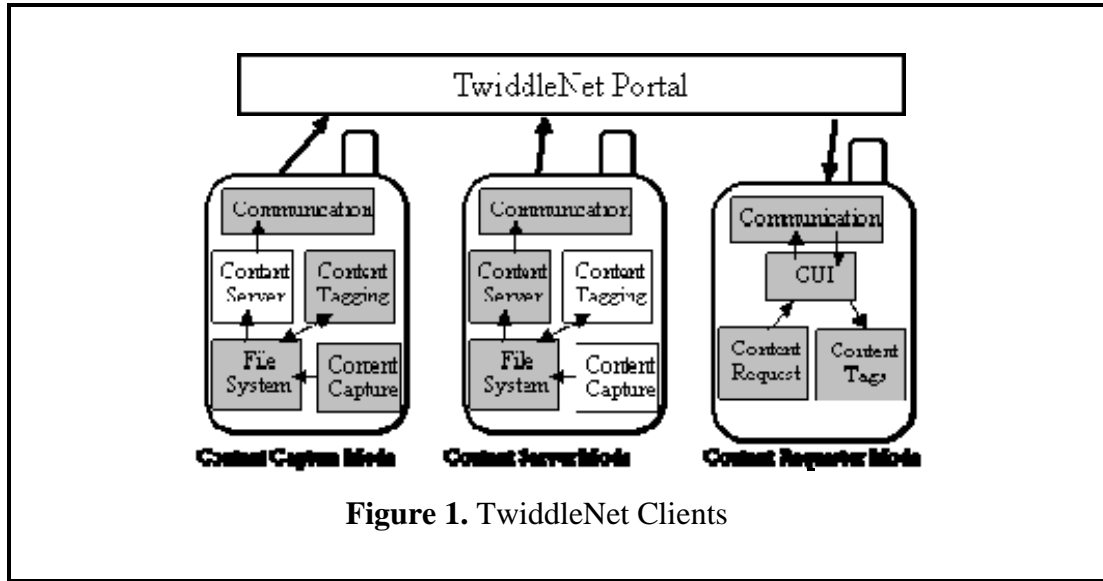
TwiddleNet Portal

Communication

Content Server

Content Tagging

File System

Content Capture

Communication

Content Server

Content Tagging

File System

Content Capture

Communication

GUI

Content Request

Content Tags

Content Capture Mode

Content Server Mode

Content Requester Mode

**Figure 1.** TwiddleNet Clients